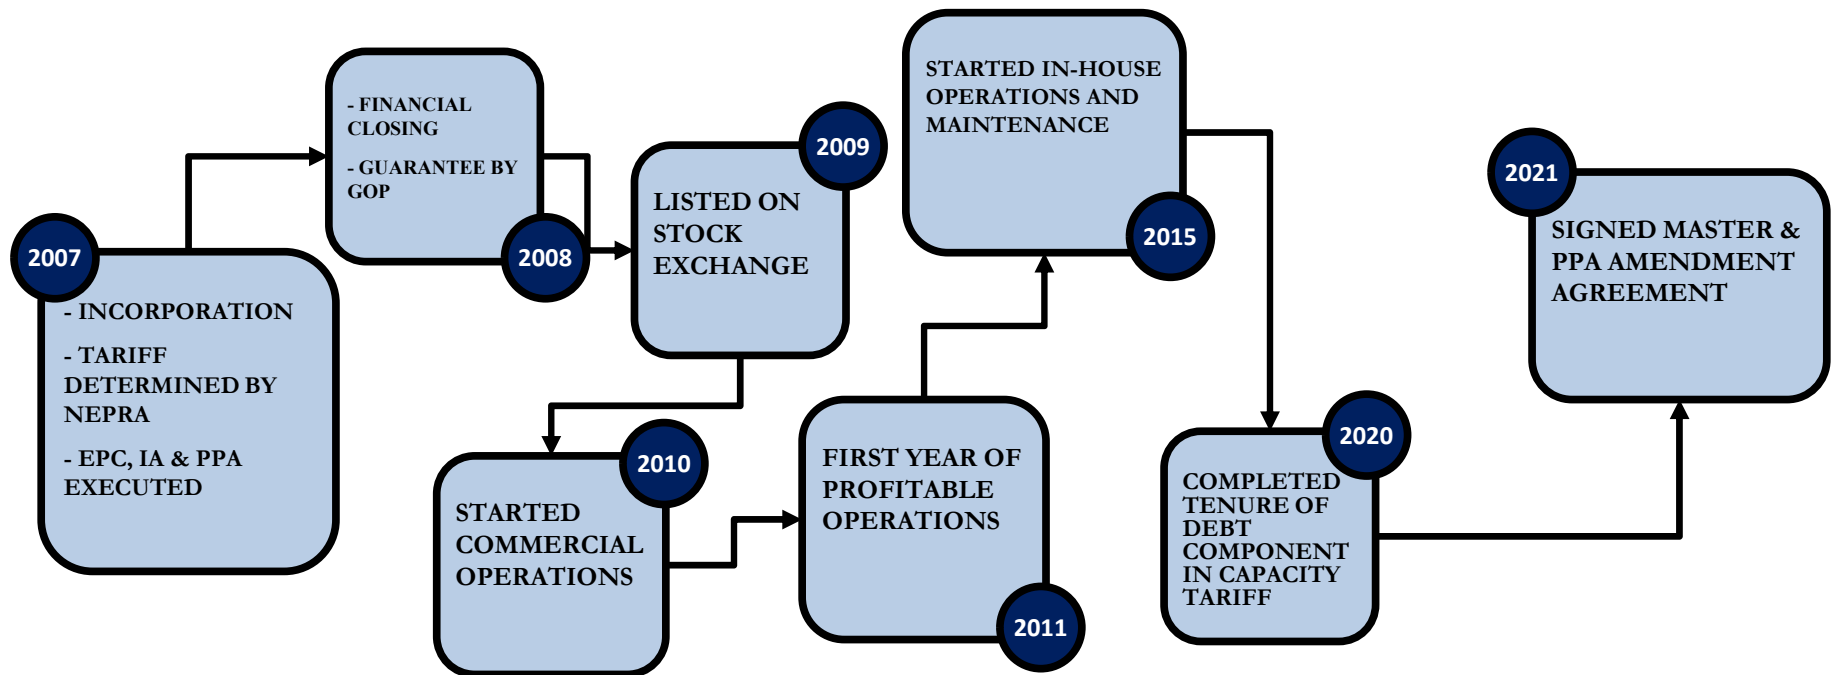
2007

- INCORPORATION

- TARIFF DETERMINED BY NEPRA

- EPC, IA & PPA EXECUTED

- FINANCIAL CLOSING

- GUARANTEE BY GOP

2008

2009

LISTED ON STOCK EXCHANGE

2010

STARTED COMMERCIAL OPERATIONS

FIRST YEAR OF PROFITABLE OPERATIONS

2011

STARTED IN-HOUSE OPERATIONS AND MAINTENANCE

2015

2020

COMPLETED TENURE OF DEBT COMPONENT IN CAPACITY TARIFF

2021

SIGNED MASTER & PPA AMENDMENT AGREEMENT